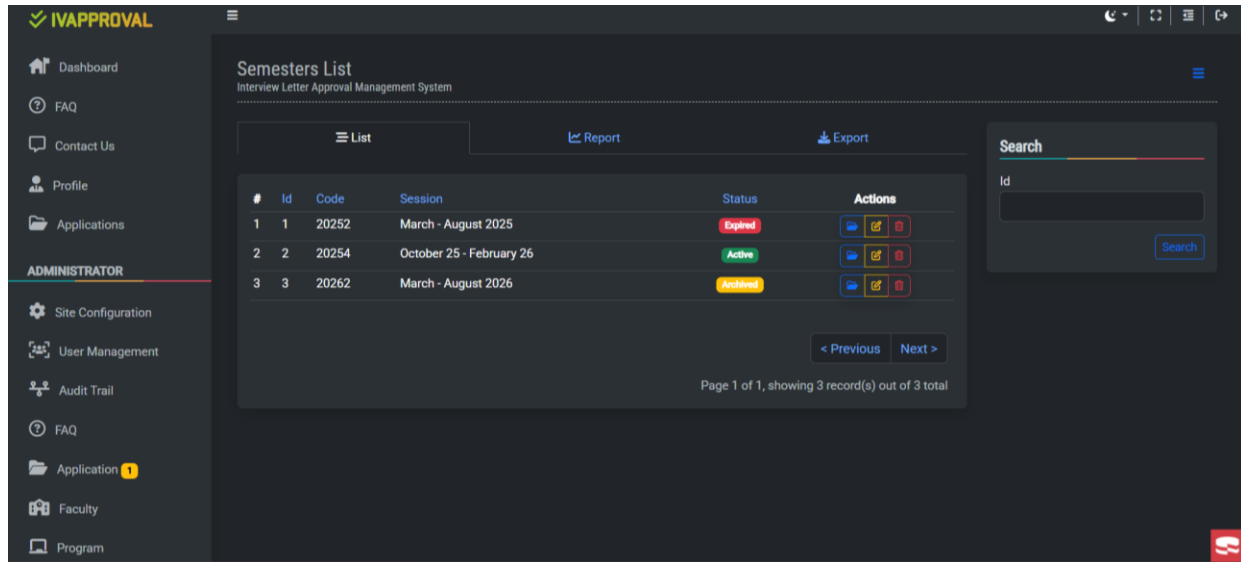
IVAPPROVAL

Dashboard
FAQ
Contact Us
Profile
Applications

ADMINISTRATOR

Site Configuration
User Management
Audit Trail
FAQ
Application 1
Faculty
Program

Semesters List
Interview Letter Approval Management System

List
Report
Export

| # | Id | Code | Session | Status | Actions |
|---|---|---|---|---|---|
| 1 | 1 | 20252 | March - August 2025 | Expired | |
| 2 | 2 | 20254 | October 25 - February 26 | Active | |
| 3 | 3 | 20262 | March - August 2026 | Archived | |

< Previous
Next >

Page 1 of 1, showing 3 record(s) out of 3 total

Search
Id
Search